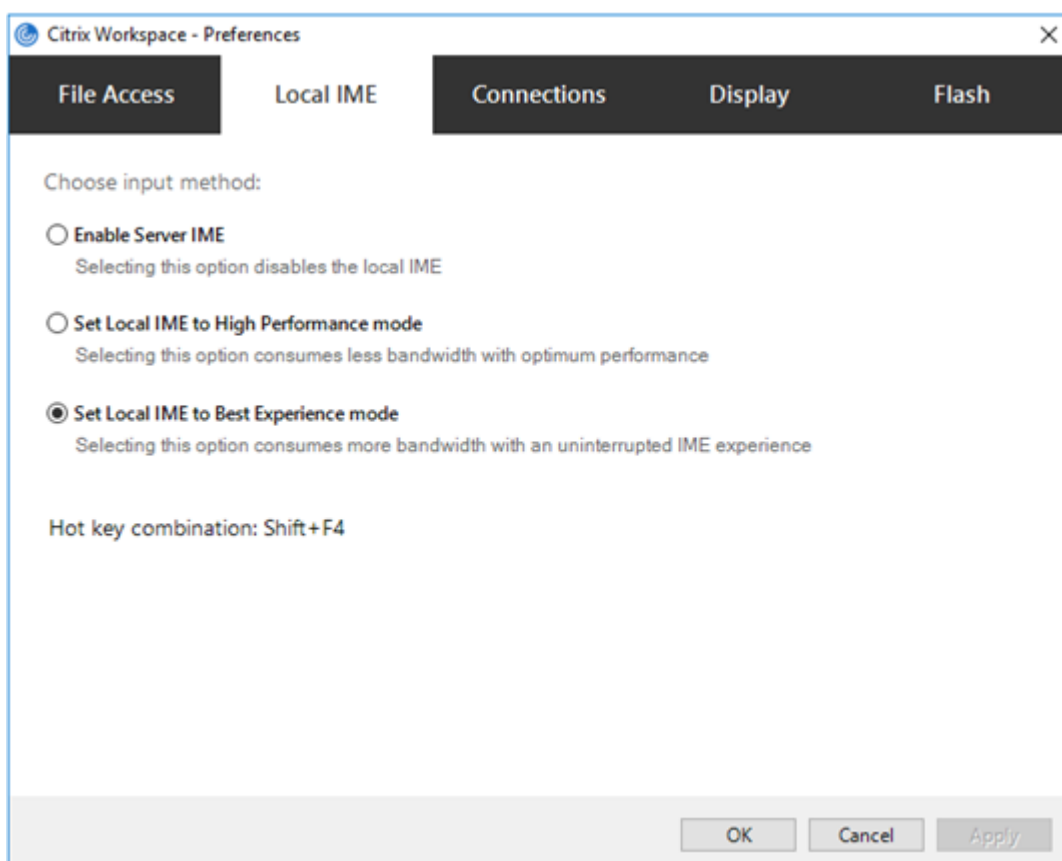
Citrix Workspace - Preferences

File Access
Local IME
Connections
Display
Flash

Choose input method:

Enable Server IME
Selecting this option disables the local IME

Set Local IME to High Performance mode
Selecting this option consumes less bandwidth with optimum performance

Set Local IME to Best Experience mode
Selecting this option consumes more bandwidth with an uninterrupted IME experience

Hot key combination: Shift+F4

OK
Cancel
Apply